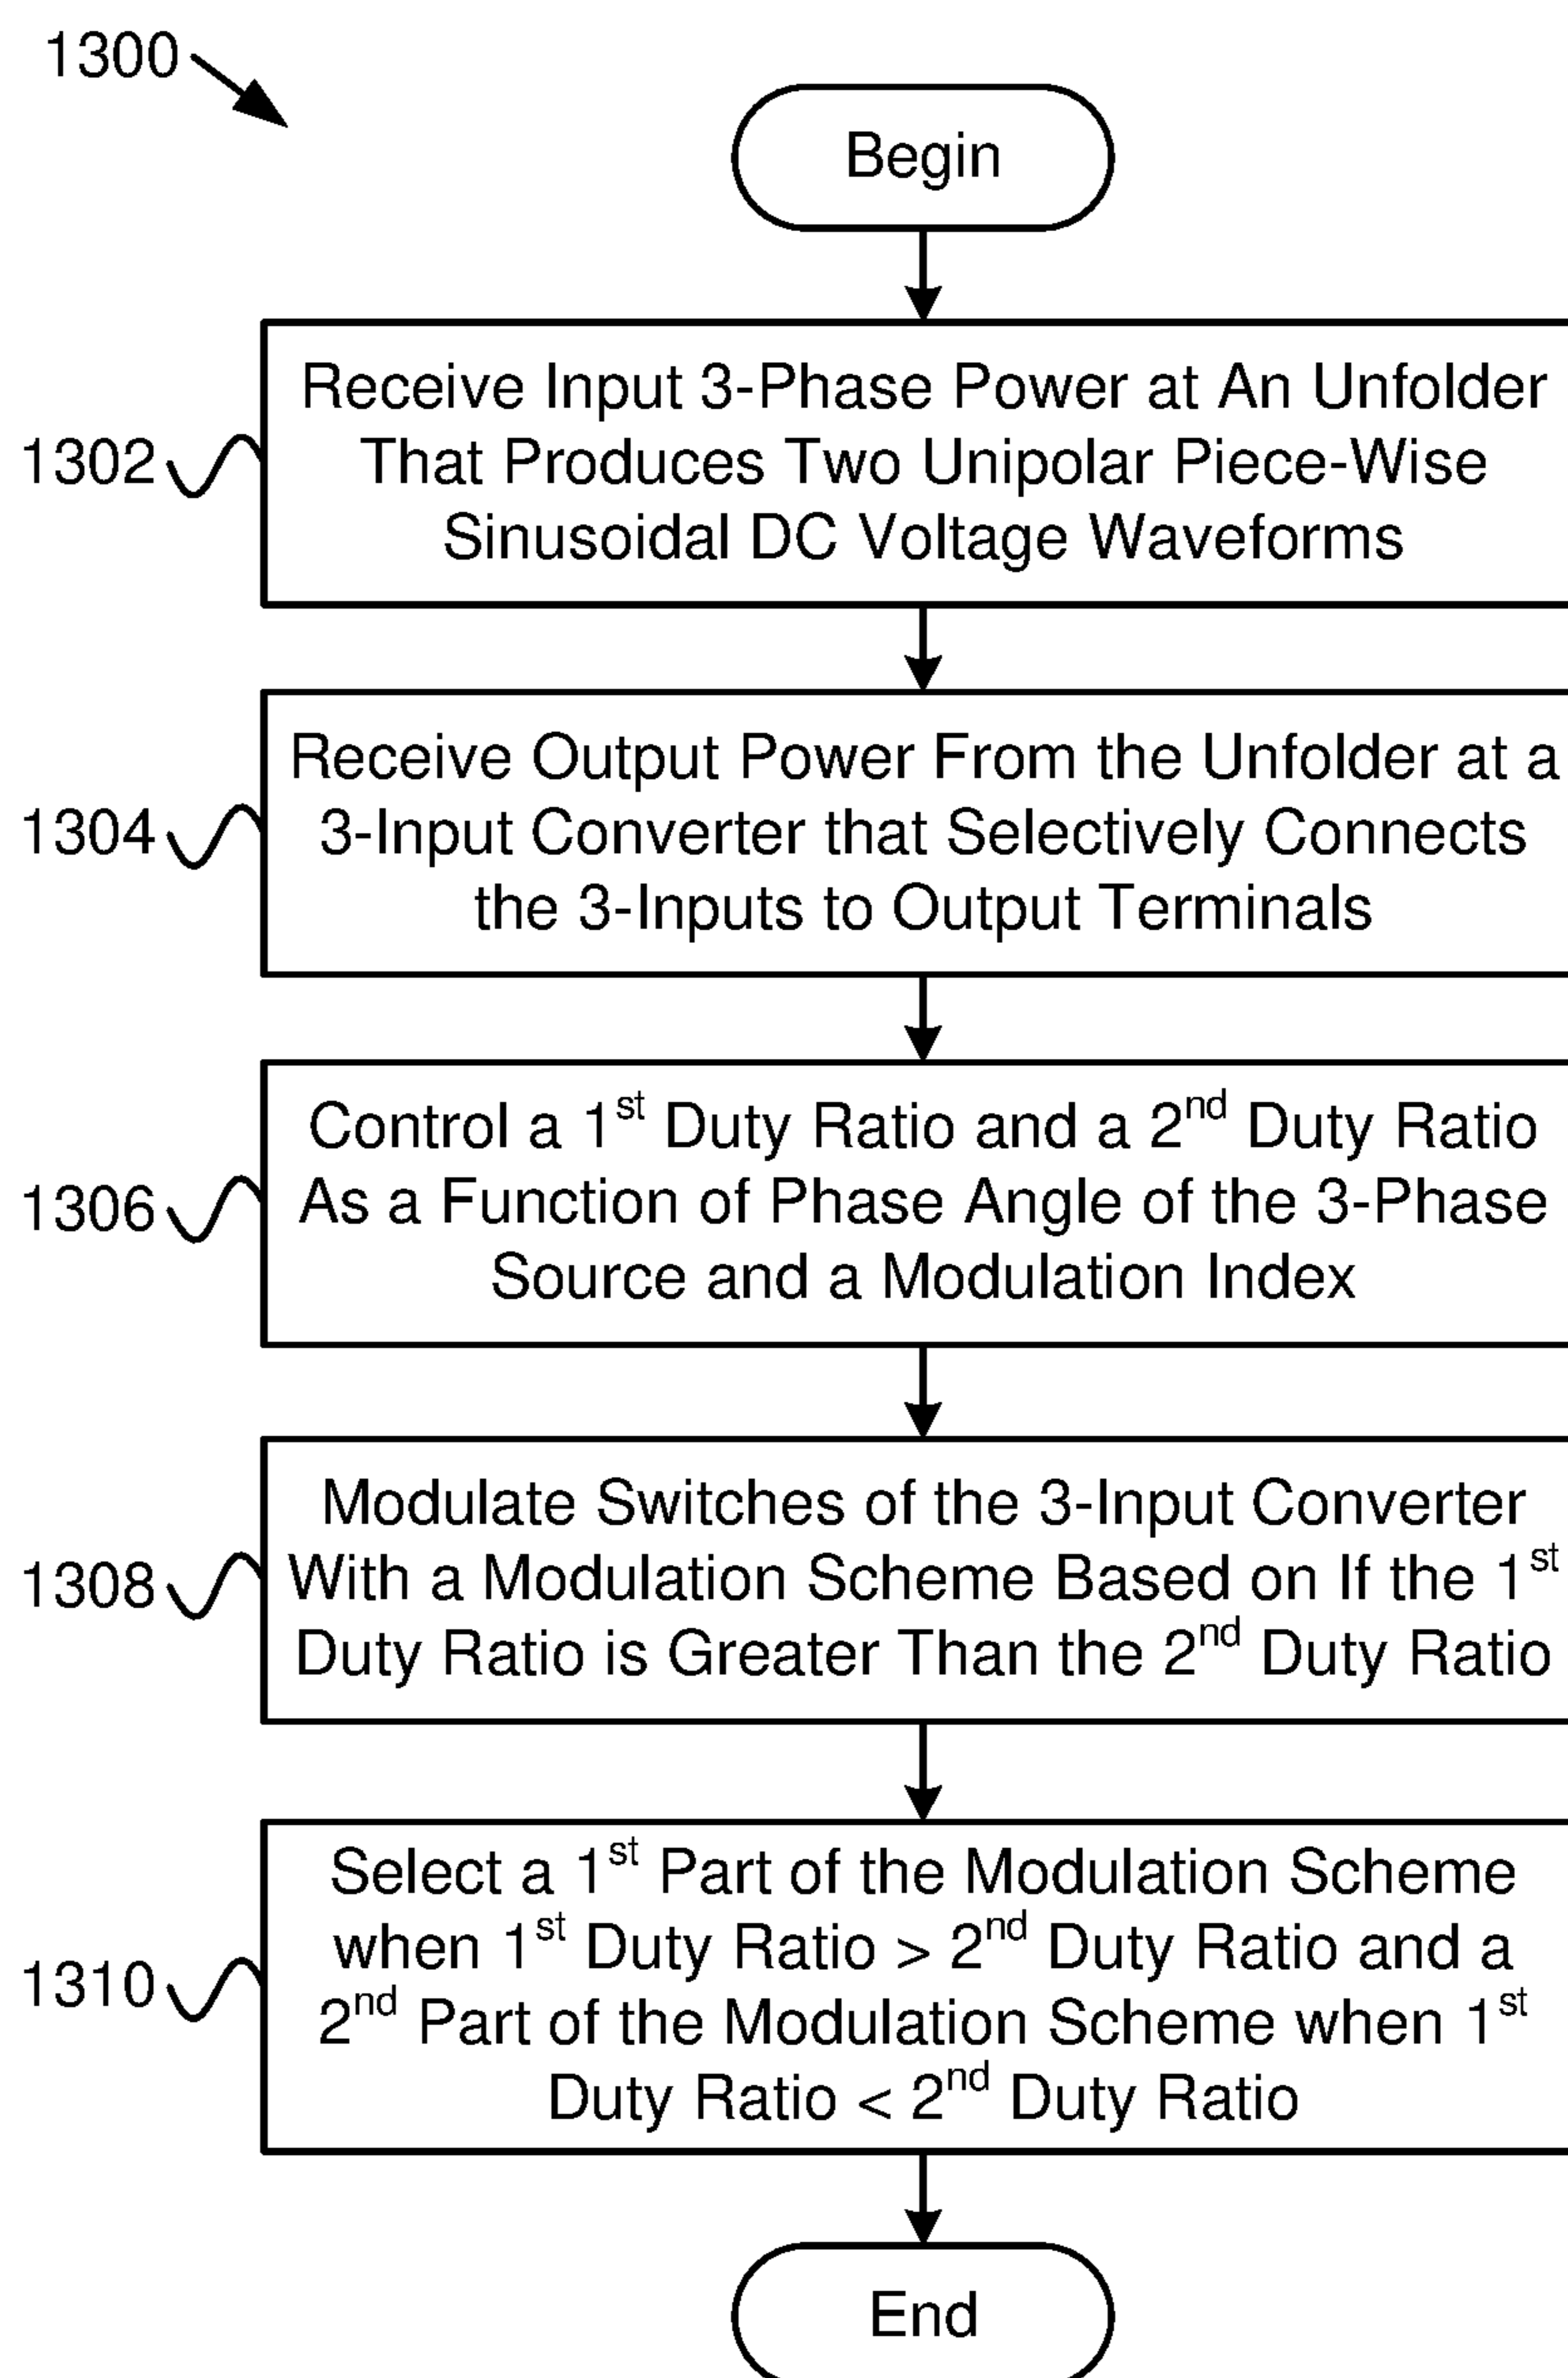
1300

Begin

1302 Receive Input 3-Phase Power at An Unfolder That Produces Two Unipolar Piece-Wise Sinusoidal DC Voltage Waveforms

1304 Receive Output Power From the Unfolder at a 3-Input Converter that Selectively Connects the 3-Inputs to Output Terminals

1306 Control a 1$^{st}$ Duty Ratio and a 2$^{nd}$ Duty Ratio As a Function of Phase Angle of the 3-Phase Source and a Modulation Index

1308 Modulate Switches of the 3-Input Converter With a Modulation Scheme Based on If the 1$^{st}$ Duty Ratio is Greater Than the 2$^{nd}$ Duty Ratio

1310 Select a 1$^{st}$ Part of the Modulation Scheme when 1$^{st}$ Duty Ratio > 2$^{nd}$ Duty Ratio and a 2$^{nd}$ Part of the Modulation Scheme when 1$^{st}$ Duty Ratio < 2$^{nd}$ Duty Ratio

End